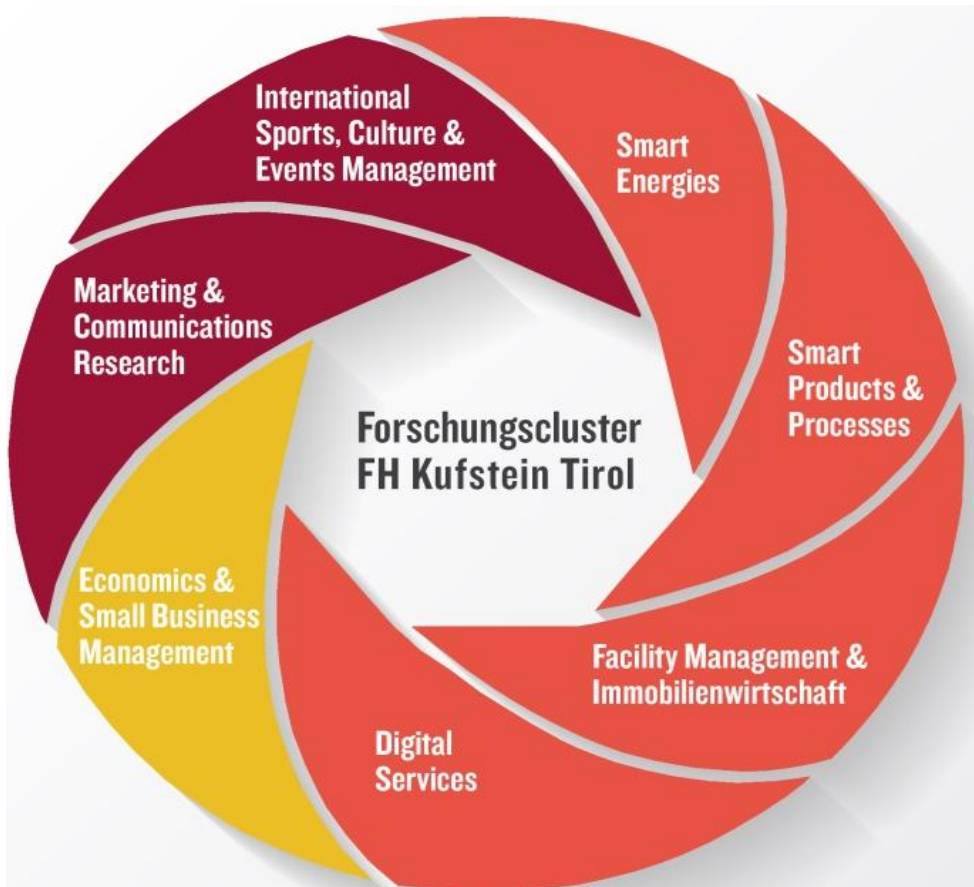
International Sports, Culture & Events Management

Smart Energies

Marketing & Communications Research

Smart Products & Processes

Forschungscluster FH Kufstein Tirol

Economics & Small Business Management

Facility Management & Immobilienwirtschaft

Digital Services